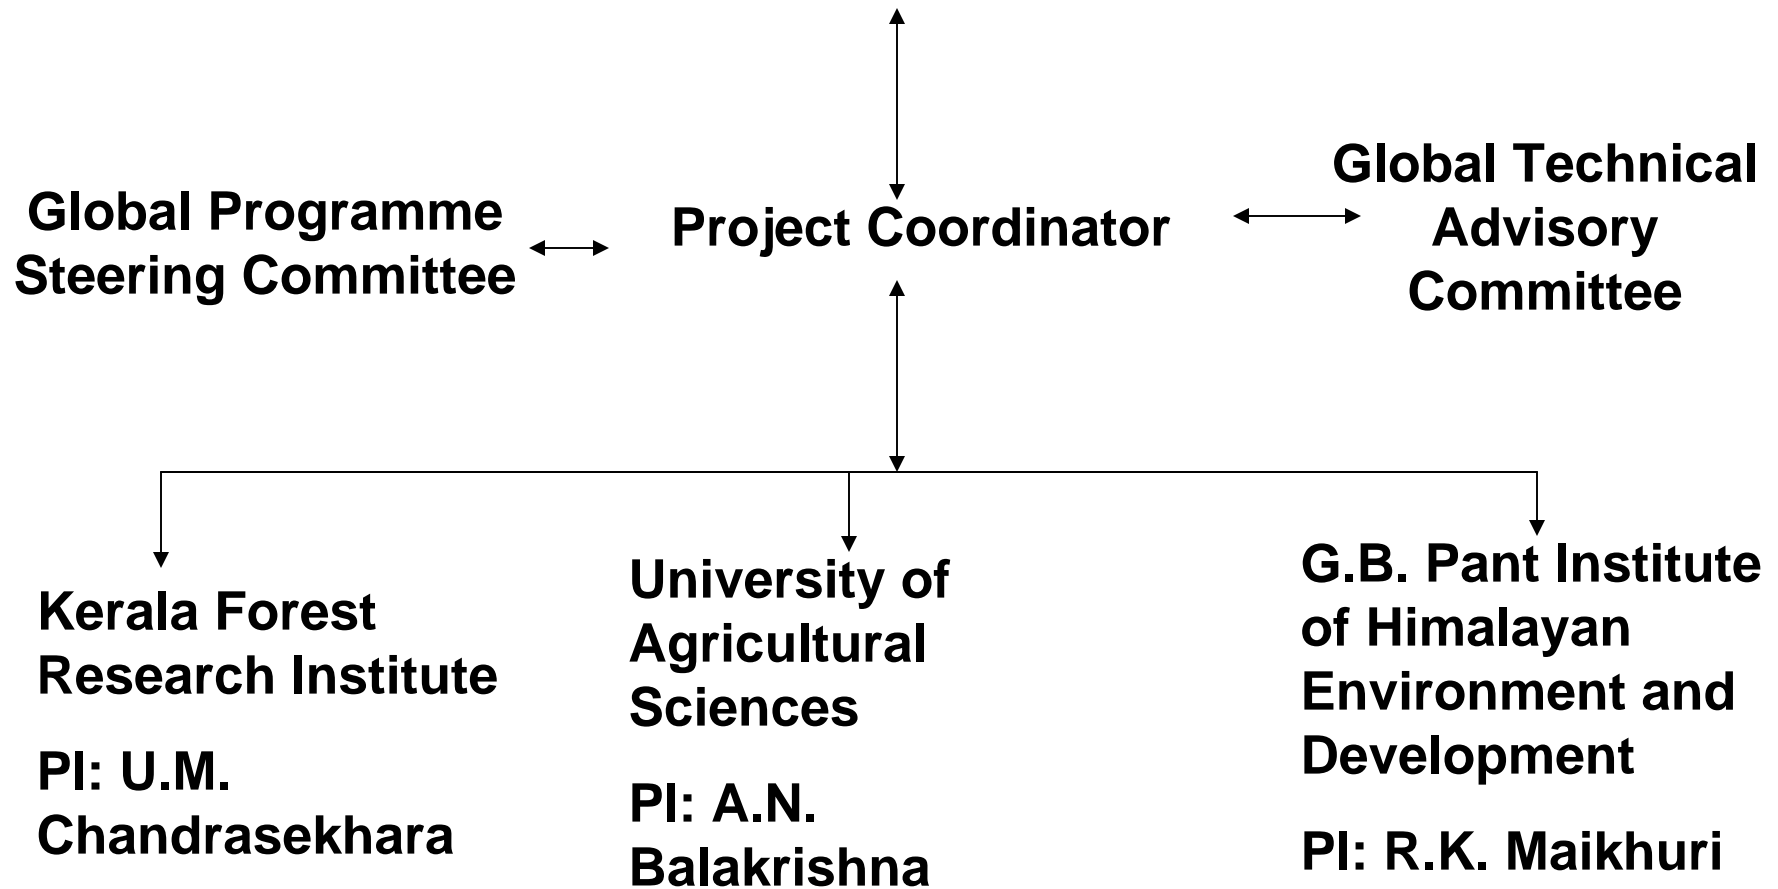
Global Programme Steering Committee

Project Coordinator

Global Technical Advisory Committee

Kerala Forest Research Institute

PI: U.M. Chandrasekhara

University of Agricultural Sciences

PI: A.N. Balakrishna

G.B. Pant Institute of Himalayan Environment and Development

PI: R.K. Maikhuri